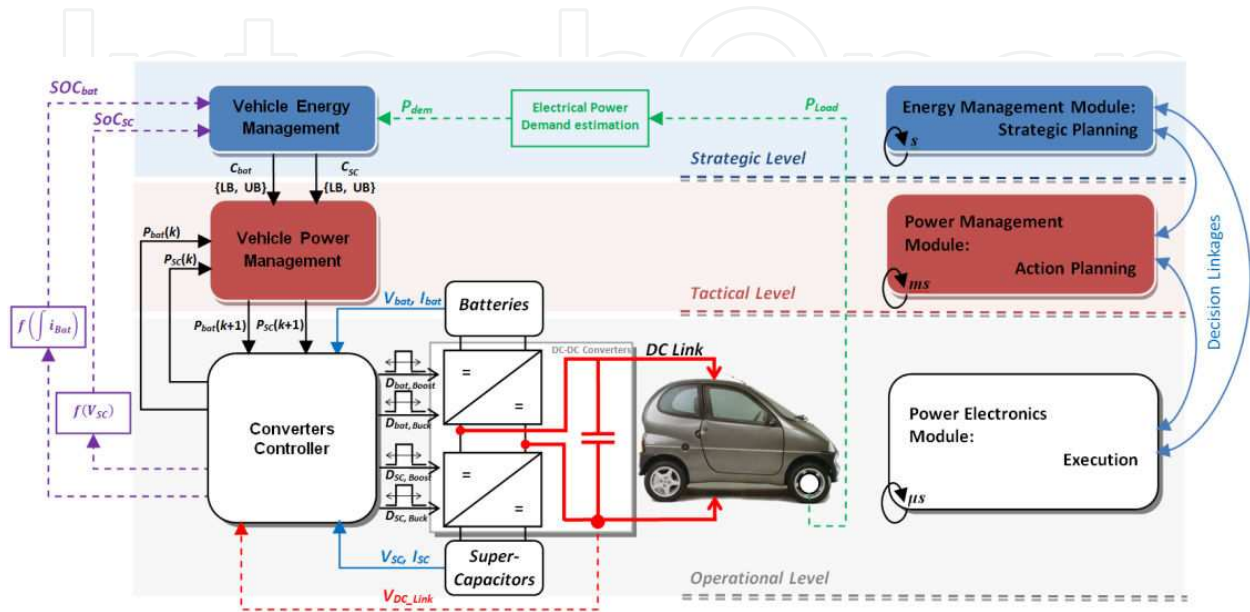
$SOC_{bat}$

$SoC_{SC}$

Vehicle Energy Management

$P_{dem}$

Electrical Power Demand estimation

$P_{Load}$

Energy Management Module: Strategic Planning

$s$

Strategic Level

$C_{bat}$ {LB, UB}

$C_{SC}$ {LB, UB}

$P_{bat}(k)$

$P_{SC}(k)$

Vehicle Power Management

Power Management Module: Action Planning

$ms$

Decision Linkages

Tactical Level

$V_{bat}$, $I_{bat}$

Batteries

$f\left(\int i_{Bat}\right)$

$P_{bat}(k+1)$

$P_{SC}(k+1)$

DC-DC Converters

DC Link

$f(V_{SC})$

$D_{bat,\,Boost}$

$D_{bat,\,Buck}$

=

=

=

=

Converters Controller

$D_{SC,\,Boost}$

$D_{SC,\,Buck}$

Power Electronics Module: Execution

$\mu s$

$V_{SC}$, $I_{SC}$

Super-Capacitors

Operational Level

$V_{DC\_Link}$